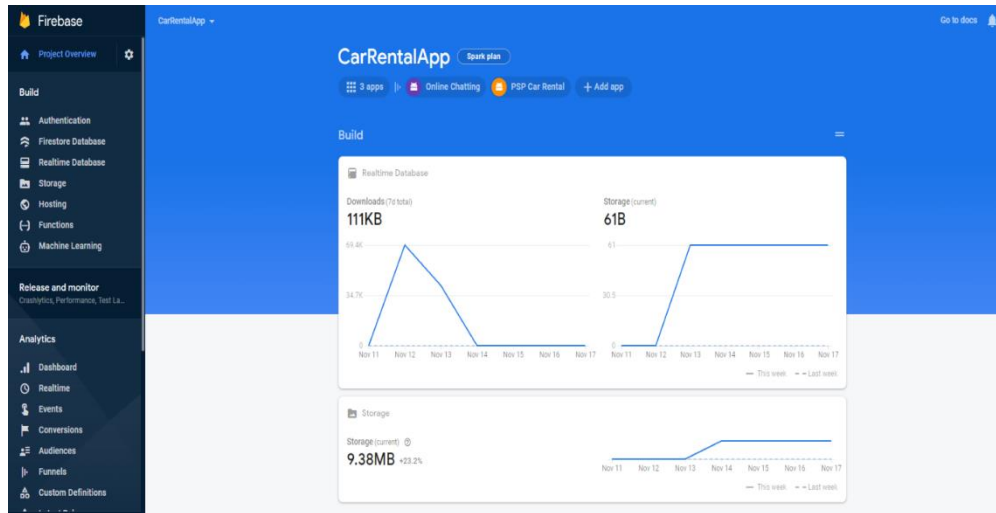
Firebase

Project Overview

Build

Authentication
Firestore Database
Realtime Database
Storage
Hosting
Functions
Machine Learning

Release and monitor
Crashlytics, Performance, Test La...

Analytics

Dashboard
Realtime
Events
Conversions
Audiences
Funnels
Custom Definitions

CarRentalApp

Go to docs

CarRentalApp Spark plan

3 apps Online Chatting PSP Car Rental + Add app

Build

Realtime Database

Downloads (7d total)
111KB

69.4K
34.7K
0

Nov 11 Nov 12 Nov 13 Nov 14 Nov 15 Nov 16 Nov 17

Storage (current)
61B

61
30.5
0

Nov 11 Nov 12 Nov 13 Nov 14 Nov 15 Nov 16 Nov 17

— This week - - Last week

Storage

Storage (current)
9.38MB +23.2%

Nov 11 Nov 12 Nov 13 Nov 14 Nov 15 Nov 16 Nov 17

— This week - - Last week